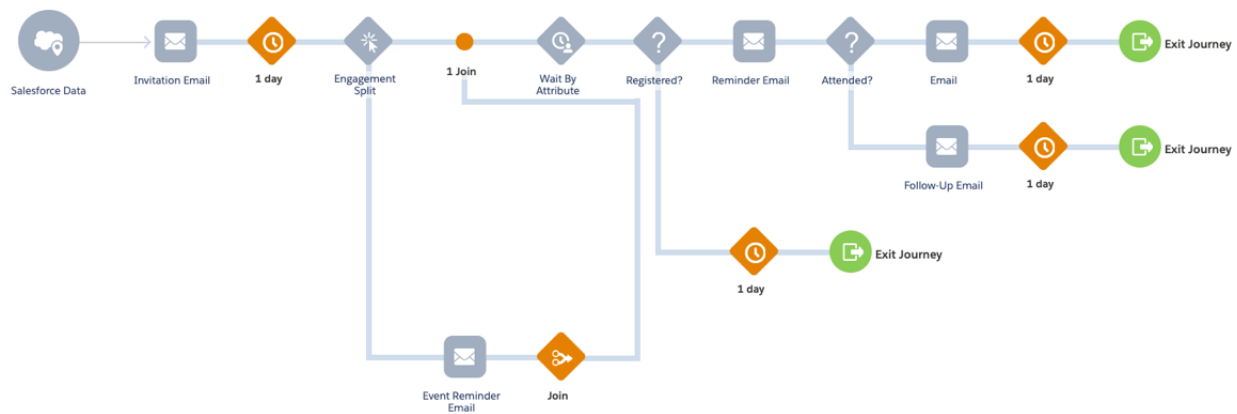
Salesforce Data

Invitation Email

1 day

Engagement Split

1 Join

Wait By Attribute

Registered?

Reminder Email

Attended?

Email

1 day

Exit Journey

Follow-Up Email

1 day

Exit Journey

1 day

Exit Journey

Event Reminder Email

Join